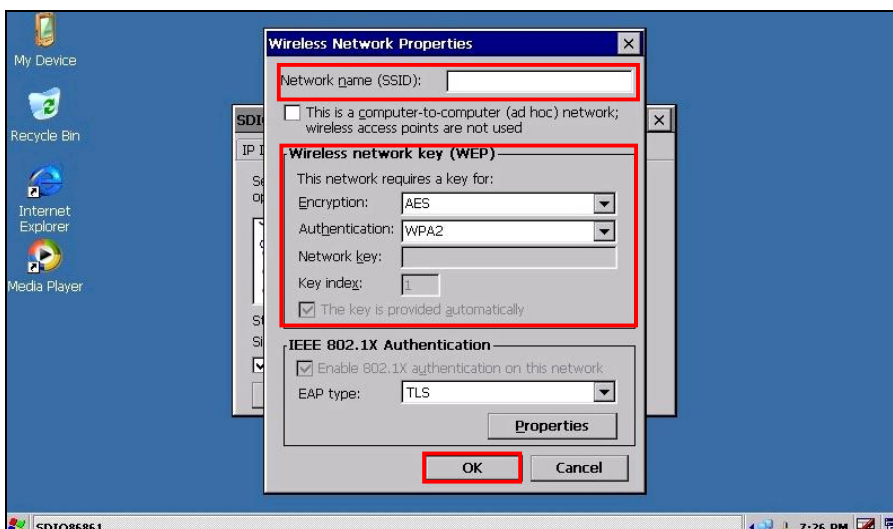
My Device

Recycle Bin

Internet Explorer

Media Player

SDI

IP I

Se

op

St

Si

Wireless Network Properties

×

Network name (SSID):

This is a computer-to-computer (ad hoc) network; wireless access points are not used

Wireless network key (WEP)

This network requires a key for:

Encryption: AES

Authentication: WPA2

Network key:

Key index: 1

The key is provided automatically

IEEE 802.1X Authentication

Enable 802.1X authentication on this network

EAP type: TLS

Properties

OK

Cancel

×

SDIO86861

7:26 PM